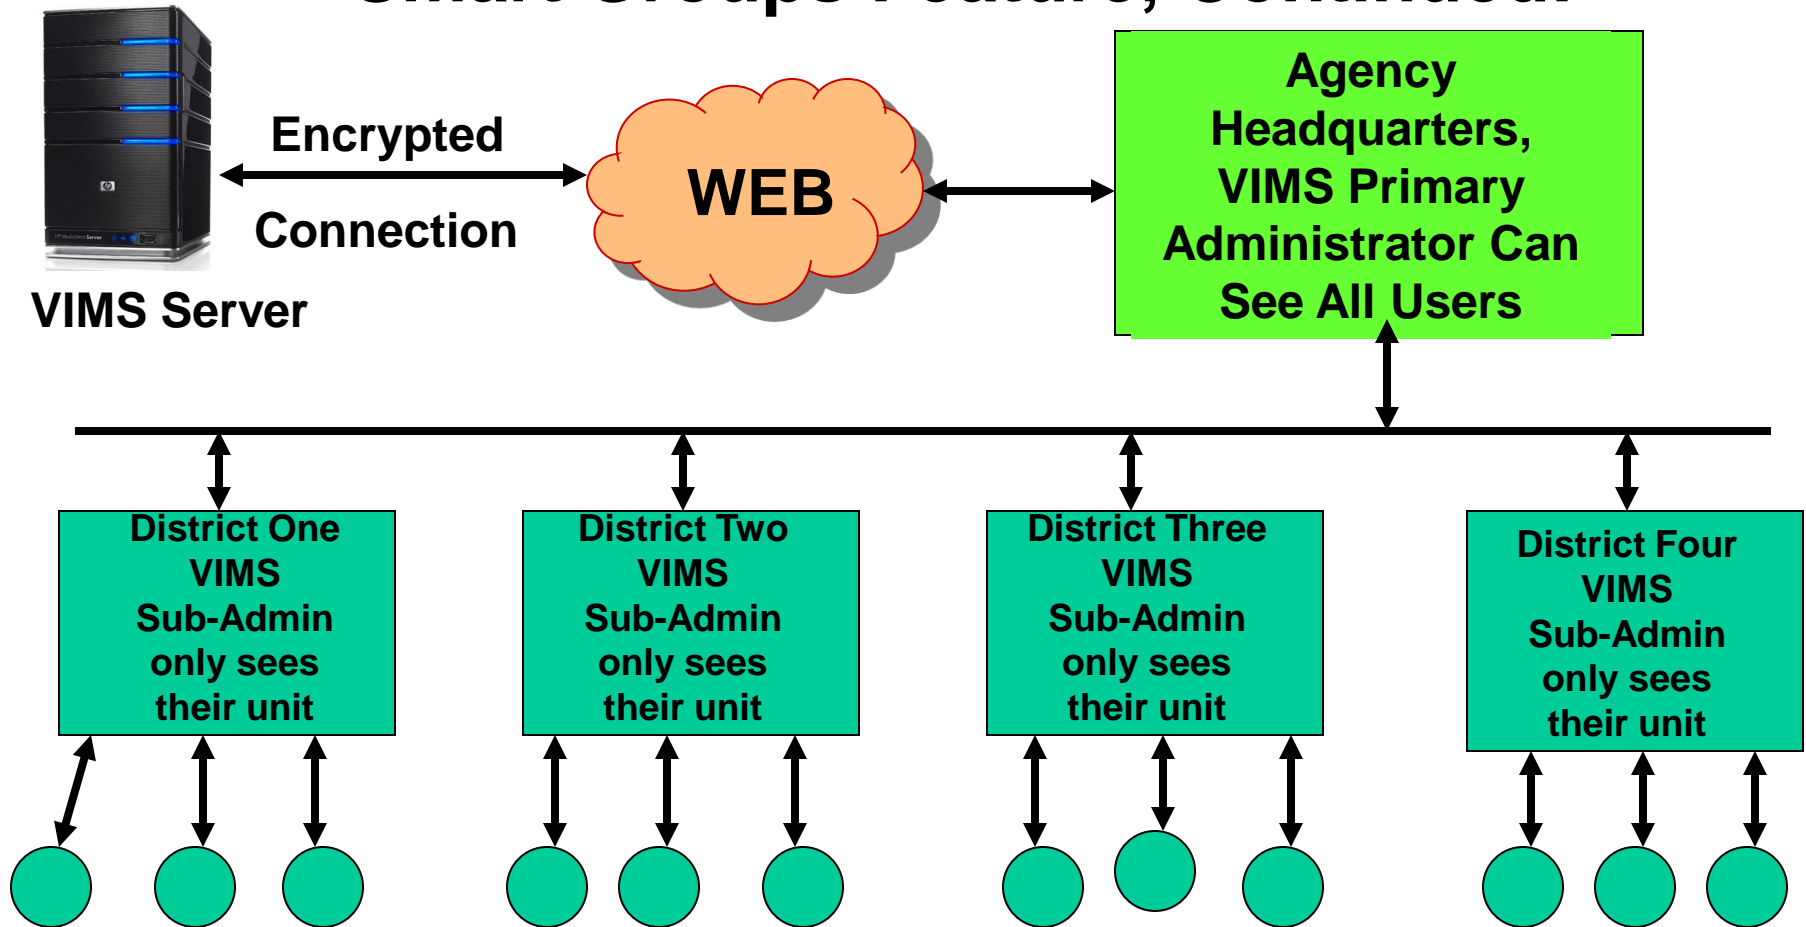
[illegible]

Encrypted

Connection

VIMS Server

WEB

Agency Headquarters, VIMS Primary Administrator Can See All Users

District One VIMS Sub-Admin only sees their unit

District Two VIMS Sub-Admin only sees their unit

District Three VIMS Sub-Admin only sees their unit

District Four VIMS Sub-Admin only sees their unit